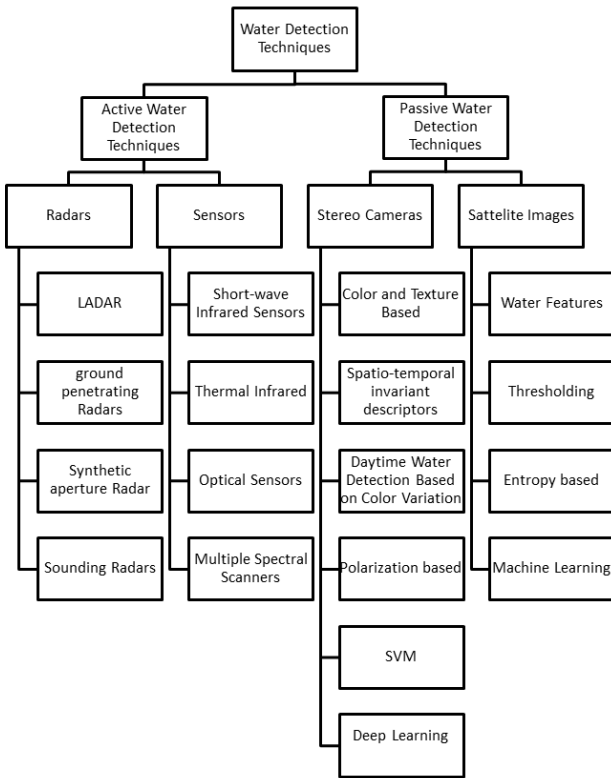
Water Detection Techniques

Active Water Detection Techniques

Passive Water Detection Techniques

Radars

Sensors

Stereo Cameras

Sattelite Images

LADAR

ground penetrating Radars

Synthetic aperture Radar

Sounding Radars

Short-wave Infrared Sensors

Thermal Infrared

Optical Sensors

Multiple Spectral Scanners

Color and Texture Based

Spatio-temporal invariant descriptors

Daytime Water Detection Based on Color Variation

Polarization based

SVM

Deep Learning

Water Features

Thresholding

Entropy based

Machine Learning